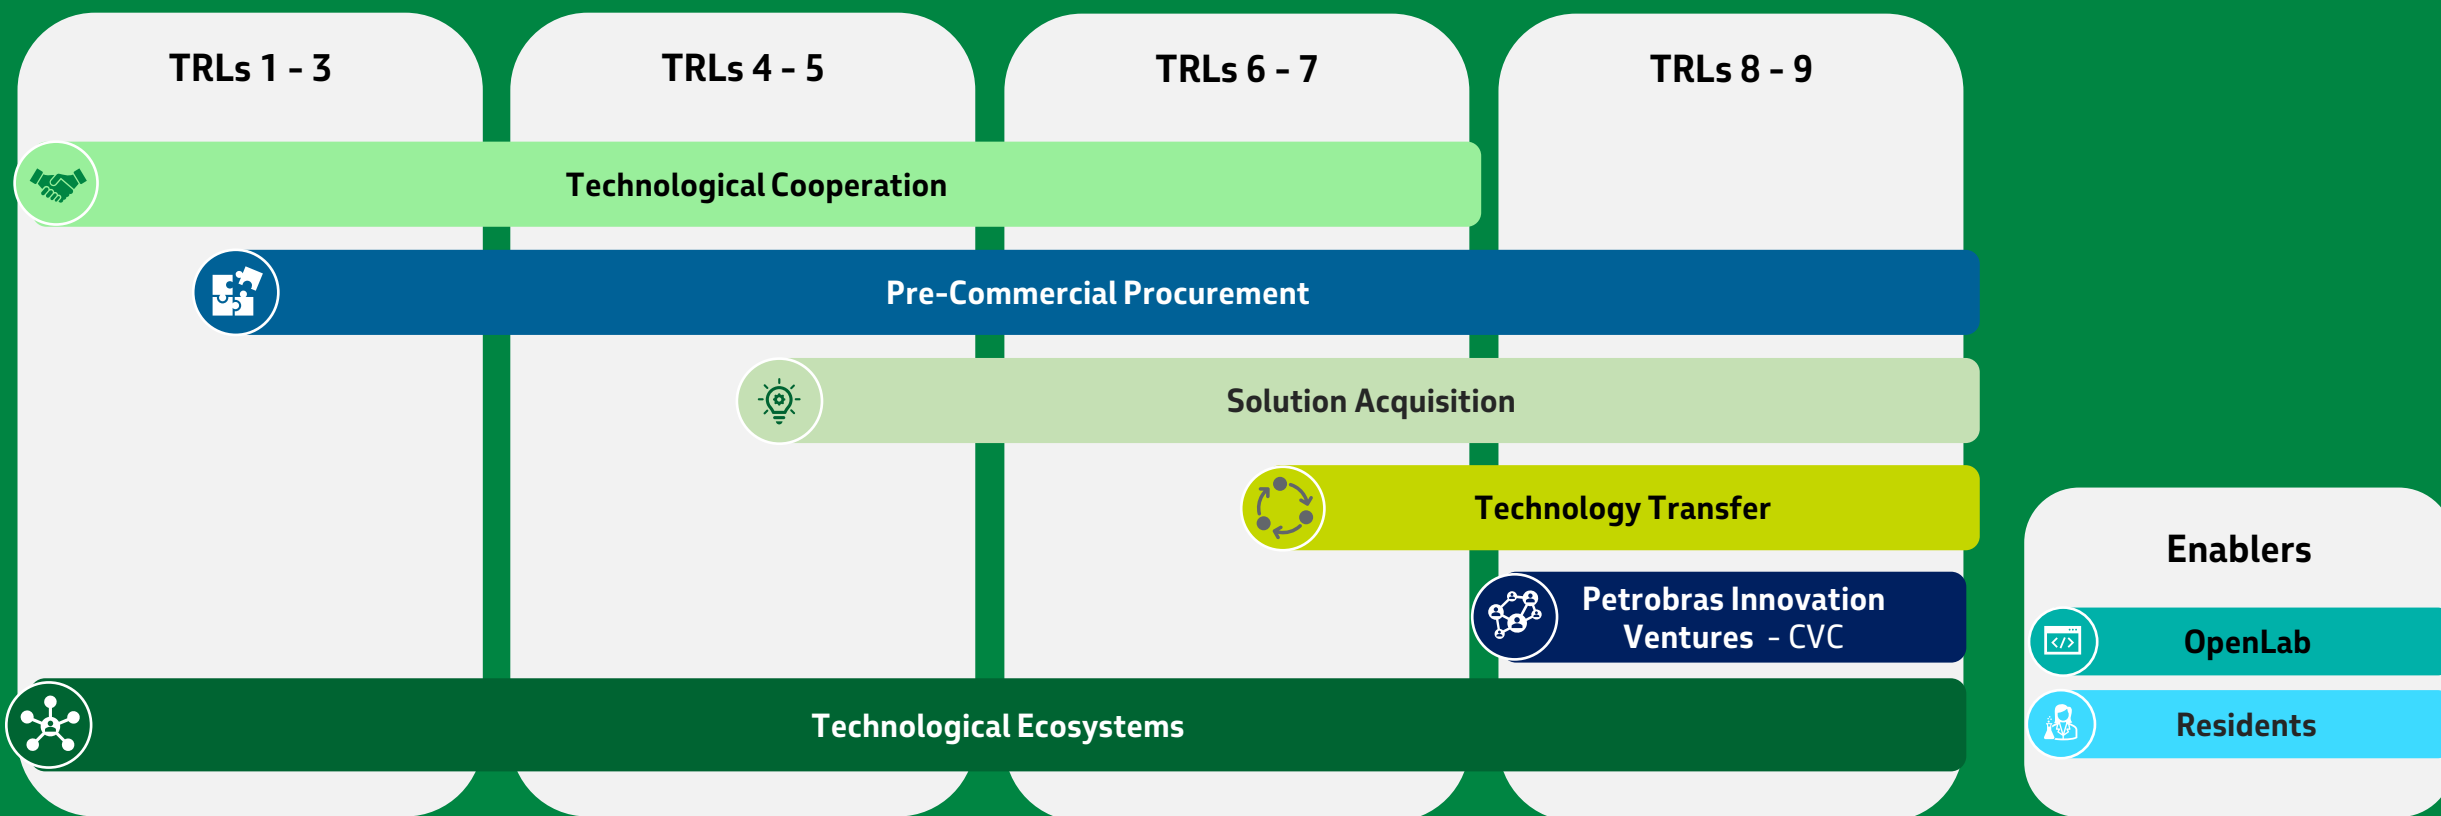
TRLs 1 - 3

TRLs 4 - 5

TRLs 6 - 7

TRLs 8 - 9

Technological Cooperation

Pre-Commercial Procurement

Solution Acquisition

Technology Transfer

Petrobras Innovation Ventures - CVC

Technological Ecosystems

Enablers

OpenLab

Residents